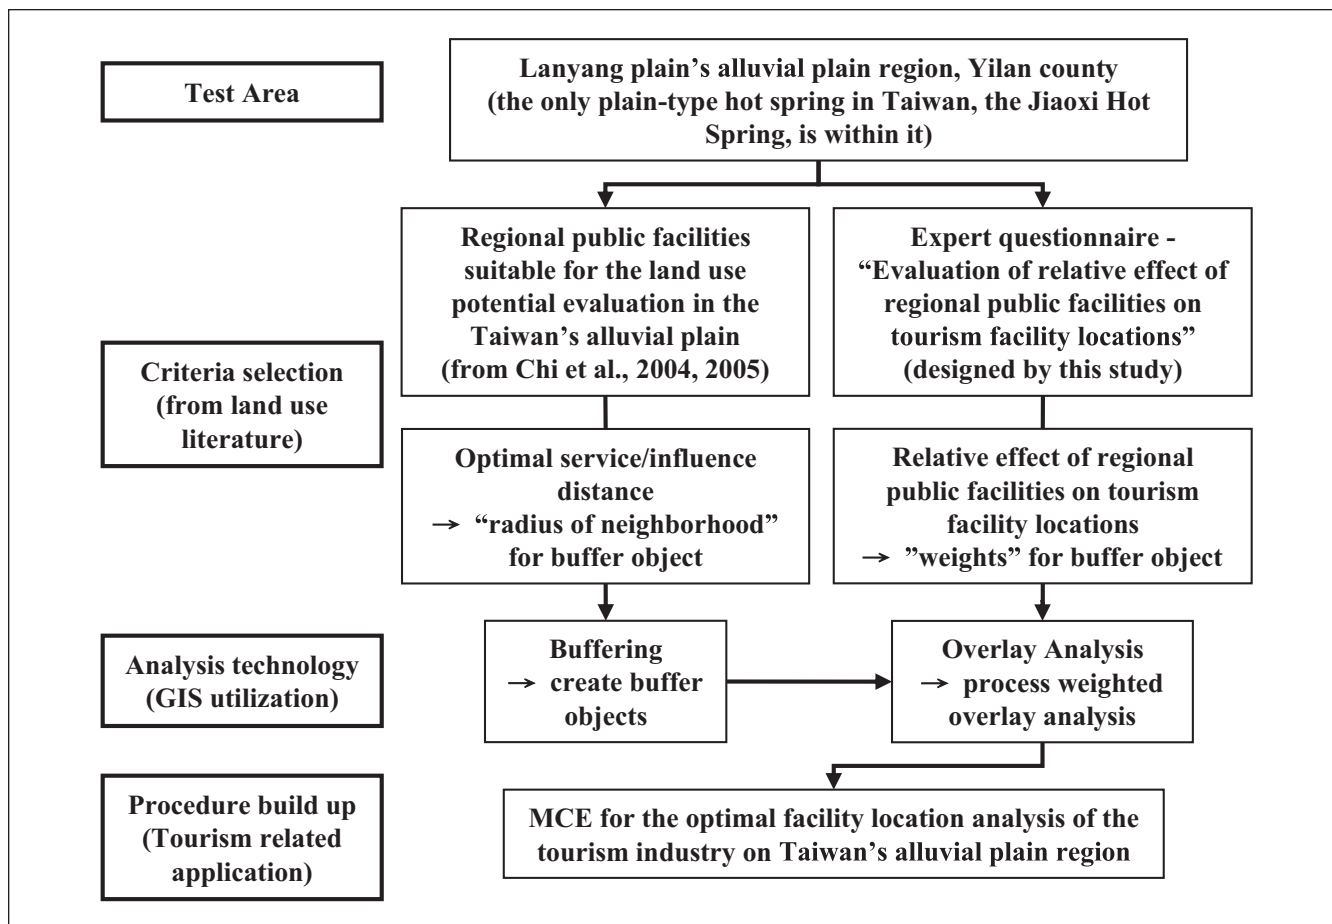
Test Area

Lanyang plain's alluvial plain region, Yilan county (the only plain-type hot spring in Taiwan, the Jiaoxi Hot Spring, is within it)

Criteria selection (from land use literature)

Regional public facilities suitable for the land use potential evaluation in the Taiwan's alluvial plain (from Chi et al., 2004, 2005)

Expert questionnaire - "Evaluation of relative effect of regional public facilities on tourism facility locations" (designed by this study)

Optimal service/influence distance → "radius of neighborhood" for buffer object

Relative effect of regional public facilities on tourism facility locations → "weights" for buffer object

Analysis technology (GIS utilization)

Buffering → create buffer objects

Overlay Analysis → process weighted overlay analysis

Procedure build up (Tourism related application)

MCE for the optimal facility location analysis of the tourism industry on Taiwan's alluvial plain region